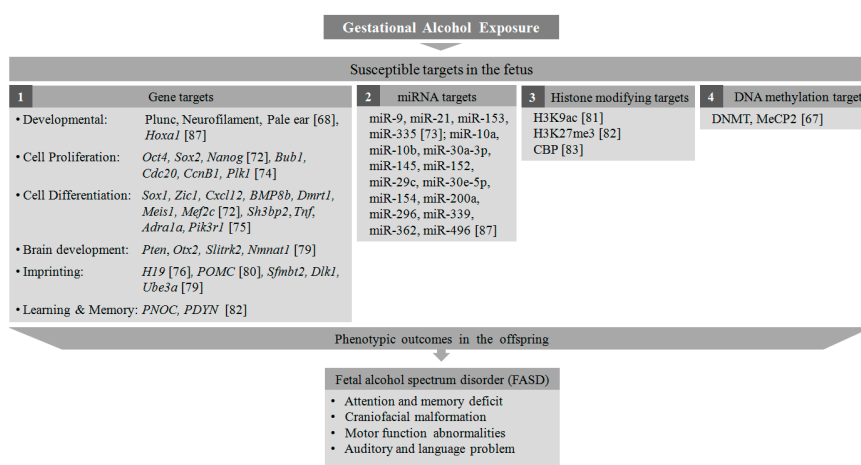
Gestational Alcohol Exposure

Susceptible targets in the fetus

1 Gene targets

• Developmental: Plunc, Neurofilament, Pale ear [68], Hoxa1 [87]

• Cell Proliferation: Oct4, Sox2, Nanog [72], Bub1, Cdc20, CcnB1, Plk1 [74]

• Cell Differentiation: Sox1, Zic1, Cxcl12, BMP8b, Dmrt1, Meis1, Mef2c [72], Sh3bp2, Tnf, Adra1a, Pik3r1 [75]

• Brain development: Pten, Otx2, Slitrk2, Nmnat1 [79]

• Imprinting: H19 [76], POMC [80], Sfmbt2, Dlk1, Ube3a [79]

• Learning & Memory: PNOC, PDYN [82]

2 miRNA targets

miR-9, miR-21, miR-153, miR-335 [73]; miR-10a, miR-10b, miR-30a-3p, miR-145, miR-152, miR-29c, miR-30e-5p, miR-154, miR-200a, miR-296, miR-339, miR-362, miR-496 [87]

3 Histone modifying targets

H3K9ac [81]
H3K27me3 [82]
CBP [83]

4 DNA methylation target

DNMT, MeCP2 [67]

Phenotypic outcomes in the offspring

Fetal alcohol spectrum disorder (FASD)

• Attention and memory deficit
• Craniofacial malformation
• Motor function abnormalities
• Auditory and language problem